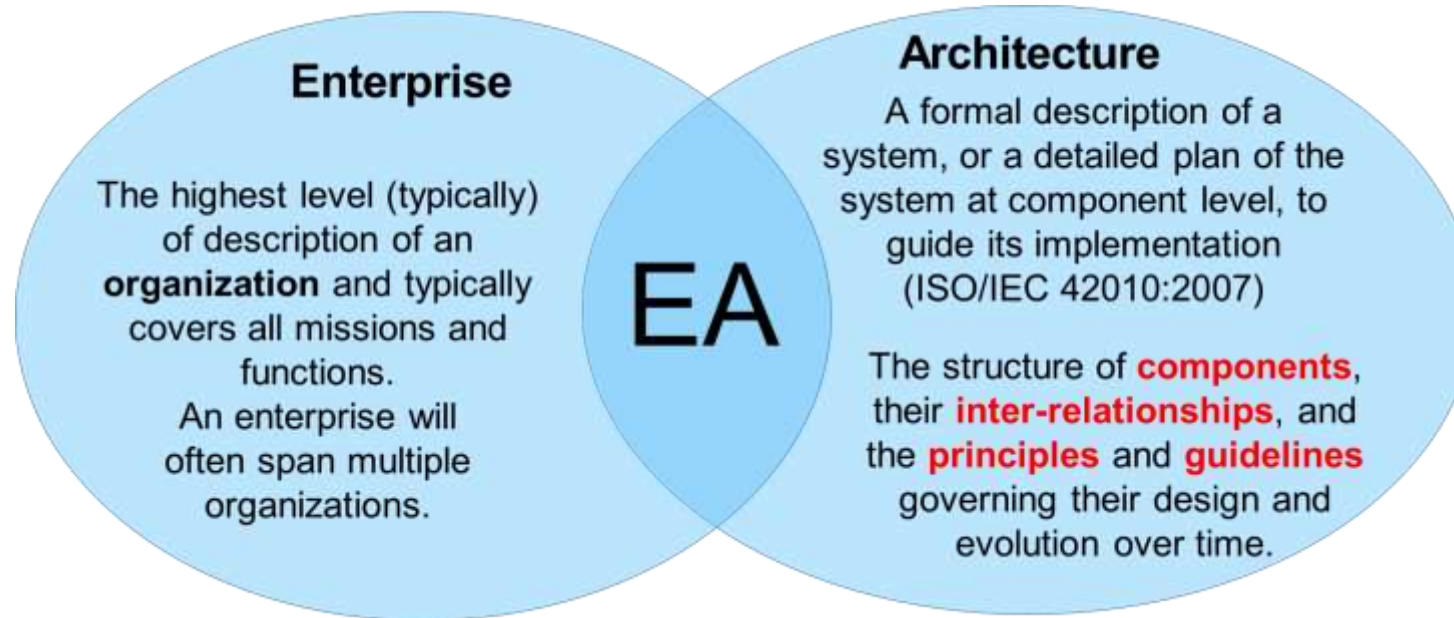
Enterprise

The highest level (typically) of description of an organization and typically covers all missions and functions.
An enterprise will often span multiple organizations.

EA

Architecture

A formal description of a system, or a detailed plan of the system at component level, to guide its implementation (ISO/IEC 42010:2007)

The structure of components, their inter-relationships, and the principles and guidelines governing their design and evolution over time.